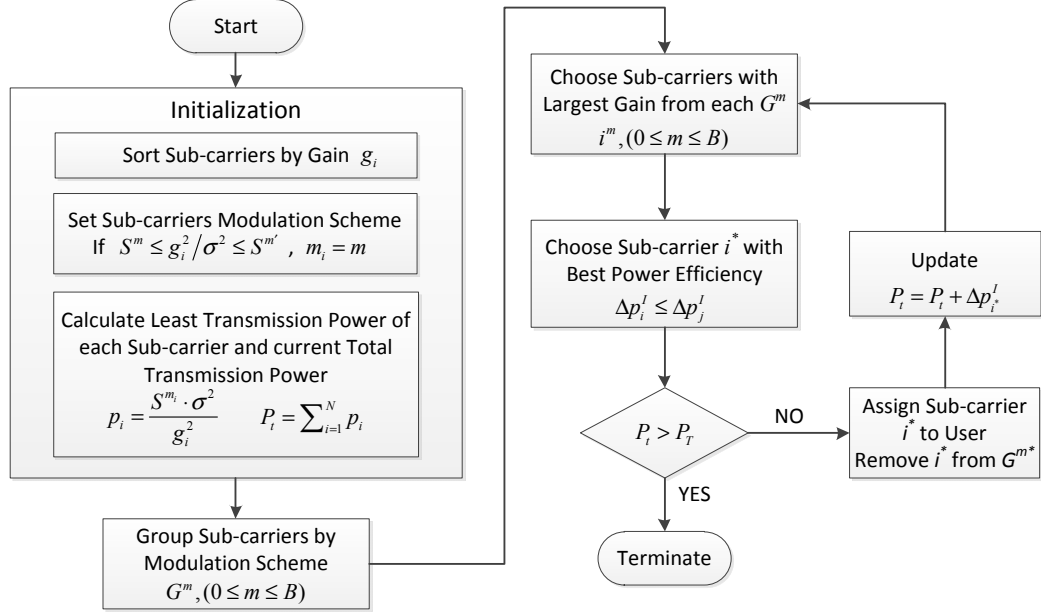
Start

Initialization

Sort Sub-carriers by Gain $g_i$

Set Sub-carriers Modulation Scheme
If $S^m \leq g_i^2/\sigma^2 \leq S^{m'}$ , $m_i = m$

Calculate Least Transmission Power of each Sub-carrier and current Total Transmission Power
$p_i = \frac{S^{m_i} \cdot \sigma^2}{g_i^2}$ $P_t = \sum_{i=1}^{N} p_i$

Group Sub-carriers by Modulation Scheme
$G^m, (0 \leq m \leq B)$

Choose Sub-carriers with Largest Gain from each $G^m$
$i^m, (0 \leq m \leq B)$

Choose Sub-carrier $i^*$ with Best Power Efficiency
$\Delta p_i^I \leq \Delta p_j^I$

$P_t > P_T$

NO

YES

Terminate

Assign Sub-carrier $i^*$ to User
Remove $i^*$ from $G^{m^*}$

Update
$P_t = P_t + \Delta p_{i^*}^I$